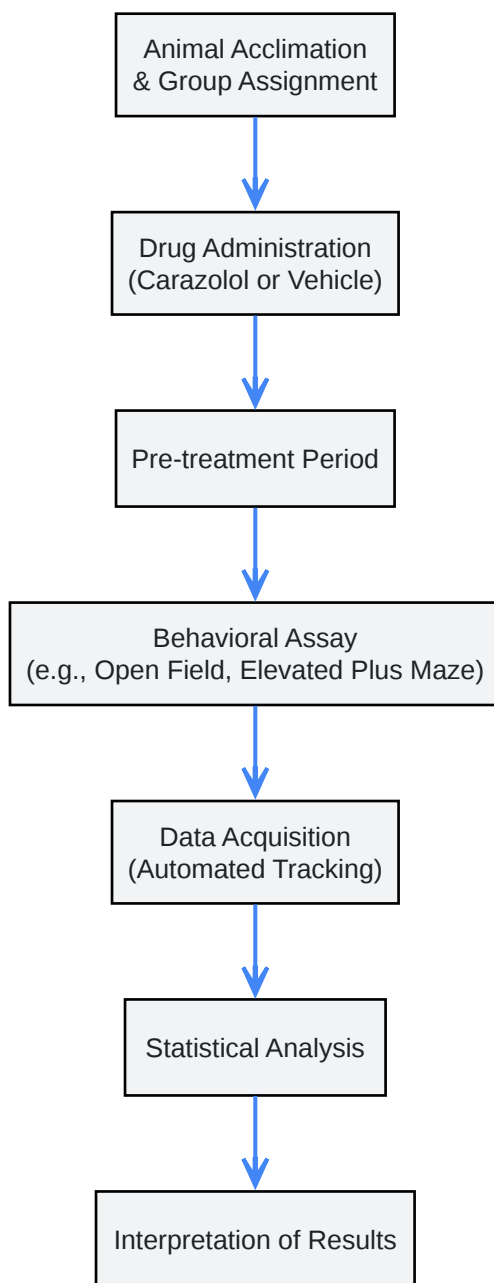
Animal Acclimation
& Group Assignment

Drug Administration
(Carazolol or Vehicle)

Pre-treatment Period

Behavioral Assay
(e.g., Open Field, Elevated Plus Maze)

Data Acquisition
(Automated Tracking)

Statistical Analysis

Interpretation of Results